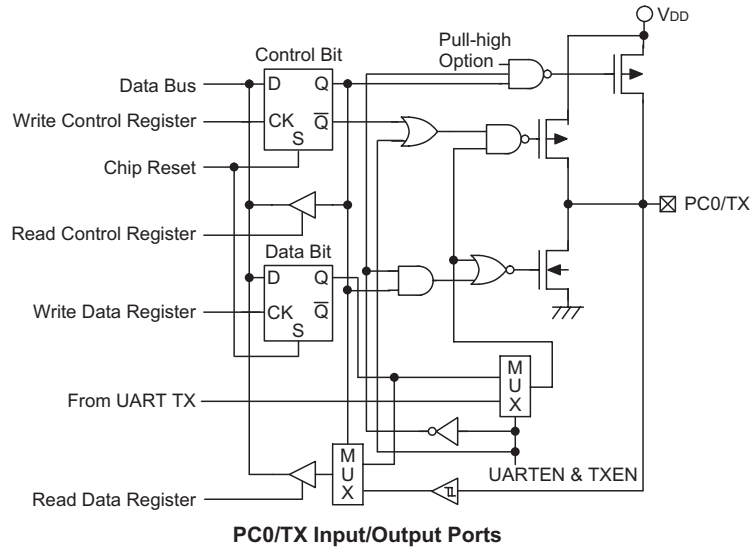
$V_{DD}$

Control Bit

Pull-high Option

Data Bus

D Q

Write Control Register

CK $\overline{Q}$

S

Chip Reset

Read Control Register

PC0/TX

Data Bit

D Q

Write Data Register

CK $\overline{Q}$

S

M U X

From UART TX

M U X

UARTEN & TXEN

Read Data Register

PC0/TX Input/Output Ports